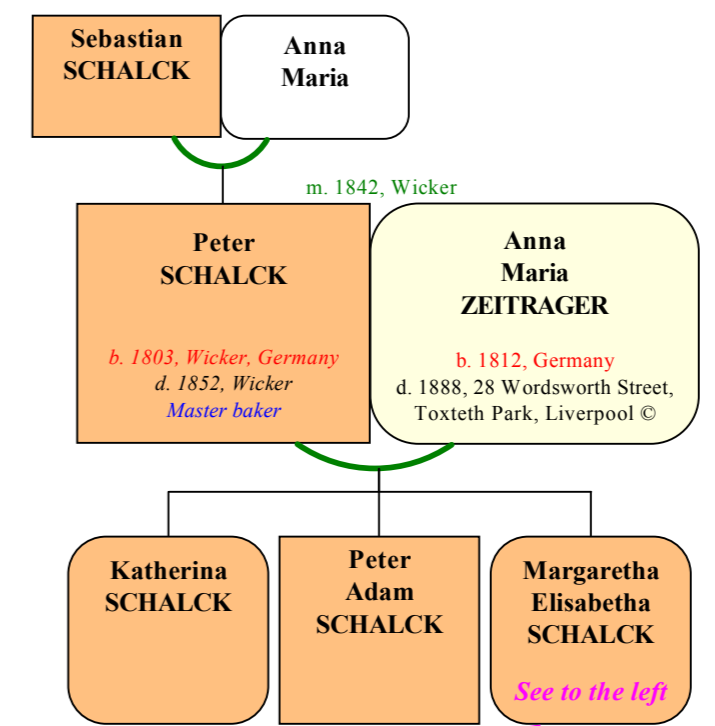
Sebastian SCHALCK

Anna Maria

m. 1842, Wicker

Peter SCHALCK

b. 1803, Wicker, Germany
d. 1852, Wicker
Master baker

Anna Maria ZEITRAGER

b. 1812, Germany
d. 1888, 28 Wordsworth Street, Toxteth Park, Liverpool ©

Katherina SCHALCK

Peter Adam SCHALCK

Margaretha Elisabetha SCHALCK

See to the left